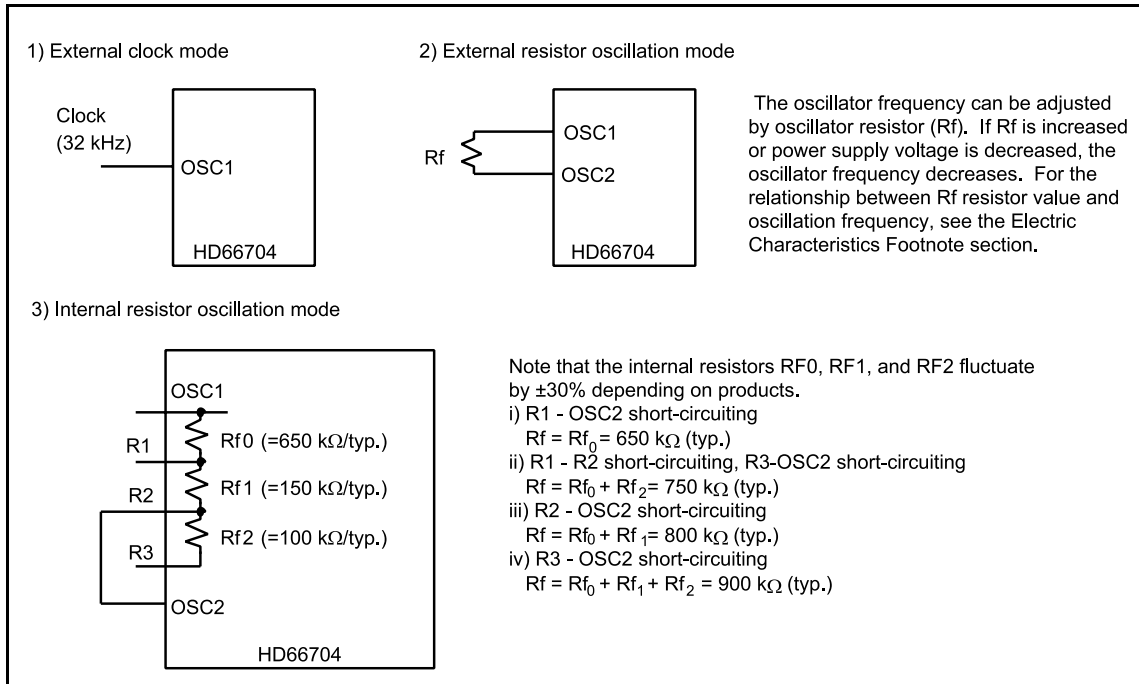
1) External clock mode

Clock (32 kHz)

OSC1

HD66704

2) External resistor oscillation mode

Rf

OSC1

OSC2

HD66704

The oscillator frequency can be adjusted by oscillator resistor (Rf). If Rf is increased or power supply voltage is decreased, the oscillator frequency decreases. For the relationship between Rf resistor value and oscillation frequency, see the Electric Characteristics Footnote section.

3) Internal resistor oscillation mode

OSC1

R1

Rf0 (=650 kΩ/typ.)

R2

Rf1 (=150 kΩ/typ.)

R3

Rf2 (=100 kΩ/typ.)

OSC2

HD66704

Note that the internal resistors RF0, RF1, and RF2 fluctuate by ±30% depending on products.
i) R1 - OSC2 short-circuiting
$Rf = Rf_0 = 650$ kΩ (typ.)
ii) R1 - R2 short-circuiting, R3-OSC2 short-circuiting
$Rf = Rf_0 + Rf_2 = 750$ kΩ (typ.)
iii) R2 - OSC2 short-circuiting
$Rf = Rf_0 + Rf_1 = 800$ kΩ (typ.)
iv) R3 - OSC2 short-circuiting
$Rf = Rf_0 + Rf_1 + Rf_2 = 900$ kΩ (typ.)